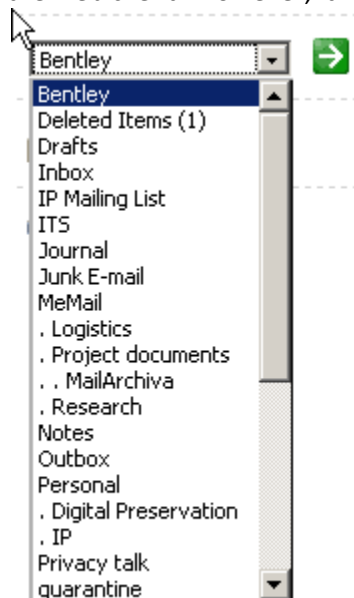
Bentley

Bentley
Deleted Items (1)
Drafts
Inbox
IP Mailing List
ITS
Journal
Junk E-mail
MeMail
. Logistics
. Project documents
. . MailArchiva
. Research
Notes
Outbox
Personal
. Digital Preservation
. IP
Privacy talk
quarantine